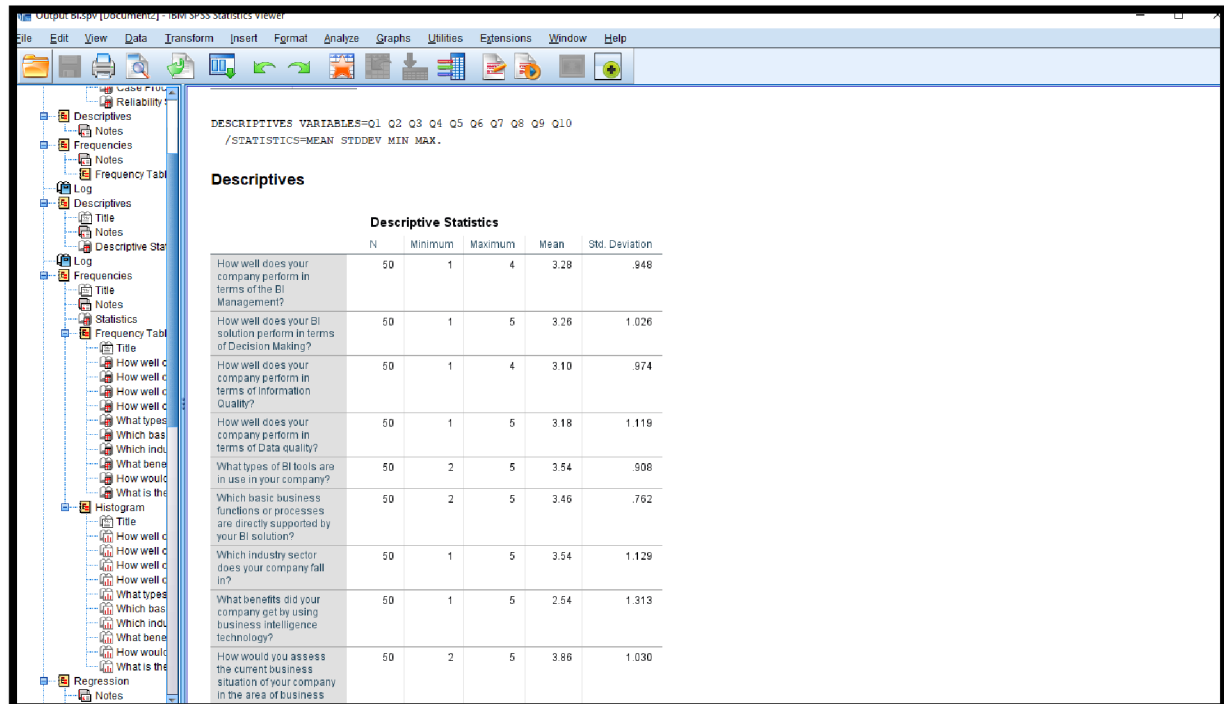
Output BI.spv [Document2] - IBM SPSS Statistics Viewer

File Edit View Data Transform Insert Format Analyze Graphs Utilities Extensions Window Help

Case Proc
Reliability
Descriptives
Notes
Frequencies
Notes
Frequency Tabl
Log
Descriptives
Title
Notes
Descriptive Stat
Log
Frequencies
Title
Notes
Statistics
Frequency Tabl
Title
How well c
How well c
How well c
How well c
What types
Which bas
Which indu
What bene
How would
What is the
Histogram
Title
How well c
How well c
How well c
How well c
What types
Which bas
Which indu
What bene
How would
What is the
Regression
Notes

DESCRIPTIVES VARIABLES=Q1 Q2 Q3 Q4 Q5 Q6 Q7 Q8 Q9 Q10
/STATISTICS=MEAN STDDEV MIN MAX.

Descriptives

Descriptive Statistics

| | N | Minimum | Maximum | Mean | Std. Deviation |
|---|---|---|---|---|---|
| How well does your company perform in terms of the BI Management? | 50 | 1 | 4 | 3.28 | .948 |
| How well does your BI solution perform in terms of Decision Making? | 50 | 1 | 5 | 3.26 | 1.026 |
| How well does your company perform in terms of Information Quality? | 50 | 1 | 4 | 3.10 | .974 |
| How well does your company perform in terms of Data quality? | 50 | 1 | 5 | 3.18 | 1.119 |
| What types of BI tools are in use in your company? | 50 | 2 | 5 | 3.54 | .908 |
| Which basic business functions or processes are directly supported by your BI solution? | 50 | 2 | 5 | 3.46 | .762 |
| Which industry sector does your company fall in? | 50 | 1 | 5 | 3.54 | 1.129 |
| What benefits did your company get by using business intelligence technology? | 50 | 1 | 5 | 2.54 | 1.313 |
| How would you assess the current business situation of your company in the area of business | 50 | 2 | 5 | 3.86 | 1.030 |